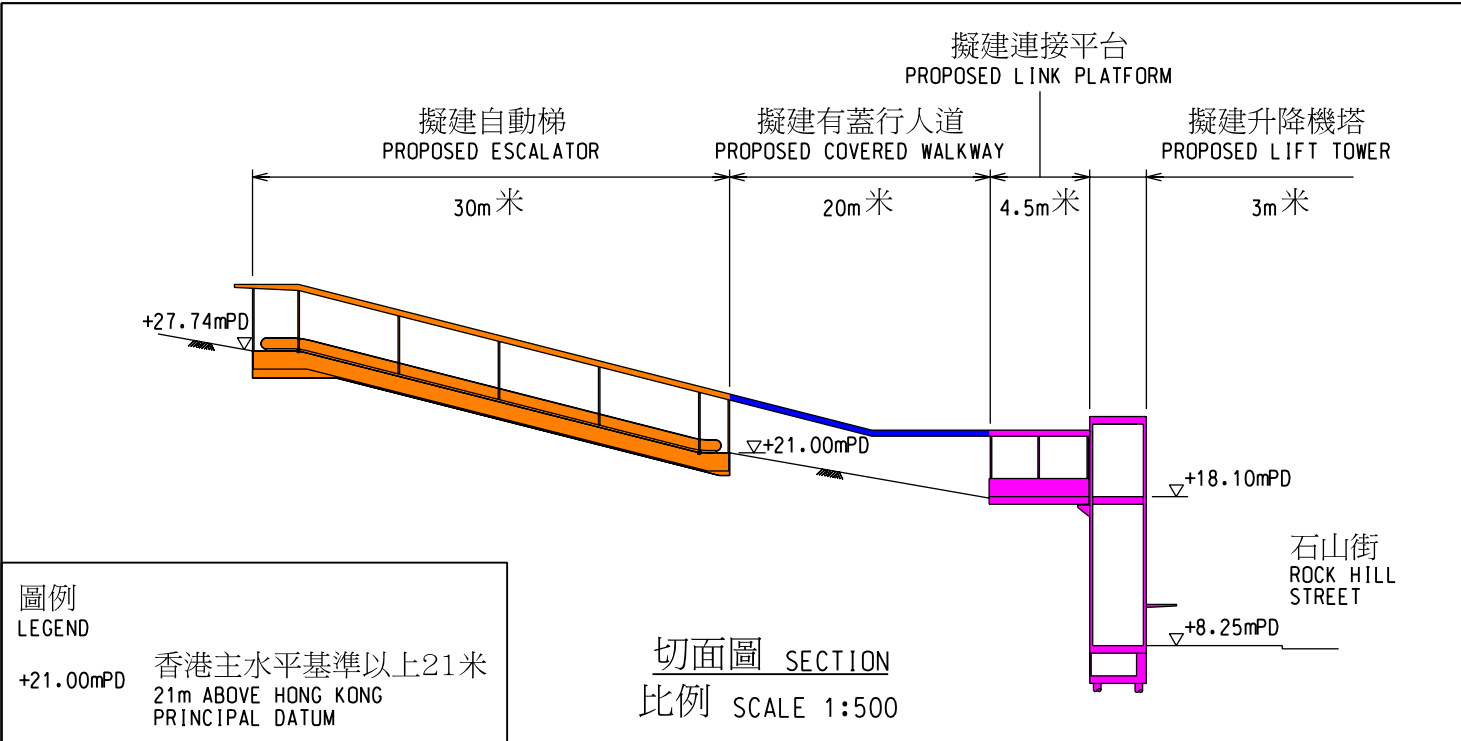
擬建連接平台
PROPOSED LINK PLATFORM

擬建自動梯
PROPOSED ESCALATOR

擬建有蓋行人道
PROPOSED COVERED WALKWAY

擬建升降機塔
PROPOSED LIFT TOWER

30m 米

20m 米

4.5m 米

3m 米

+27.74mPD

+21.00mPD

+18.10mPD

石山街
ROCK HILL STREET

+8.25mPD

圖例
LEGEND

+21.00mPD 香港主水平基準以上21米
21m ABOVE HONG KONG PRINCIPAL DATUM

切面圖 SECTION
比例 SCALE 1:500